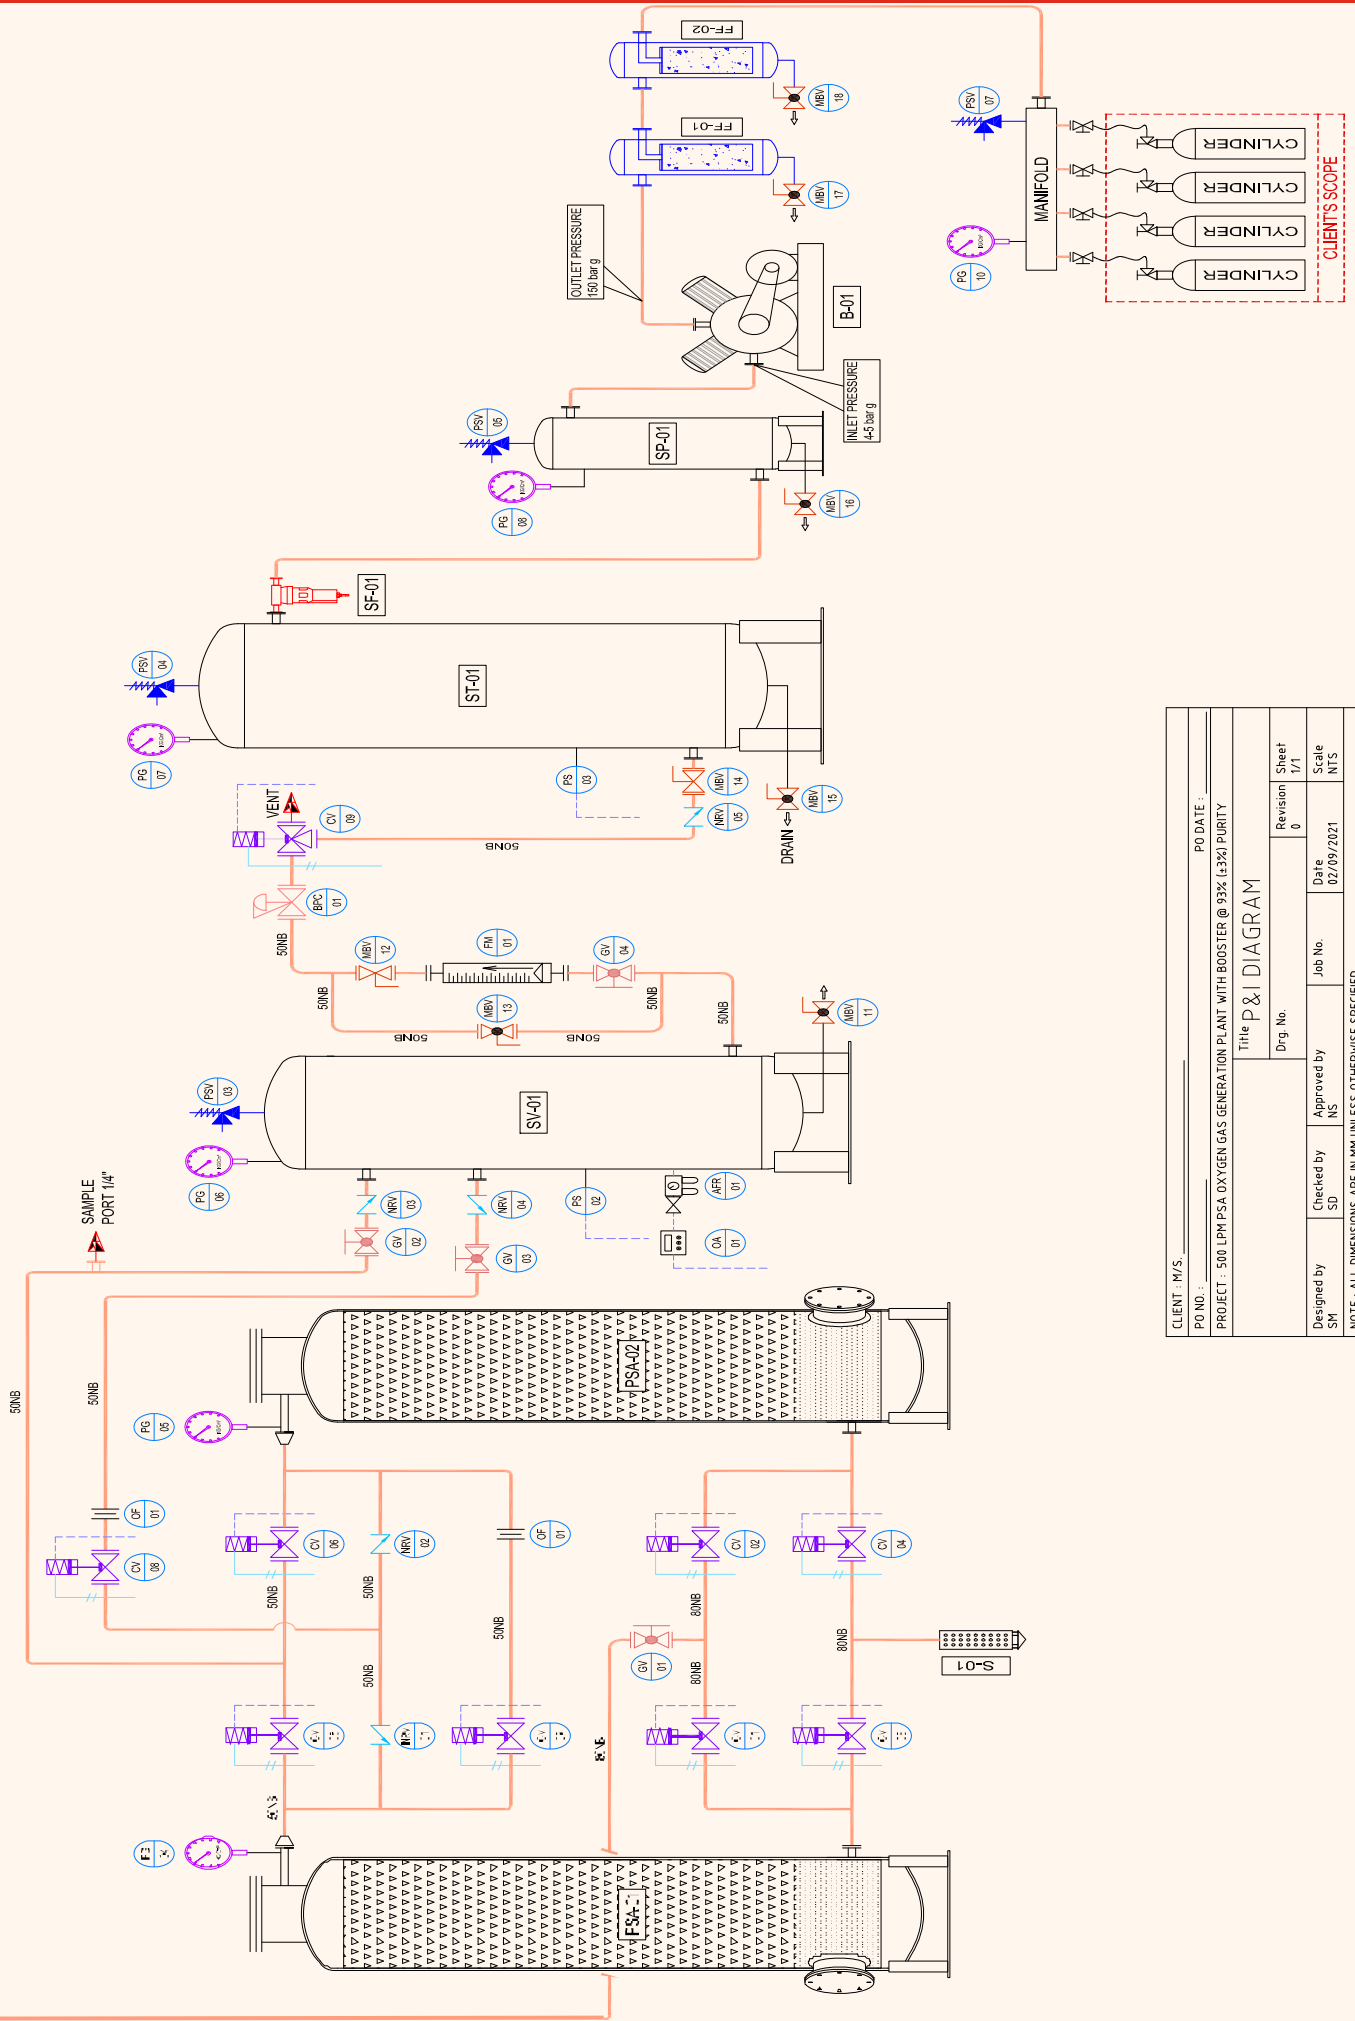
FF-02
MBV 18
FF-01
MBV 17
OUTLET PRESSURE 150 bar g
B-01
INLET PRESSURE 4-5 bar g
PSV 07
MANIFOLD
PG 10
CYLINDER
CYLINDER
CYLINDER
CYLINDER
CLIENT'S SCOPE
PSV 05
SP-01
PG 08
MBV 16
SF-01
PSV 04
ST-01
PG 07
PS 03
MBV 14
NRV 05
MBV 15
DRAIN
VENT
CV 09
50NB
BPC 01
50NB
MBV 12
FM 01
GV 04
50NB
50NB
MBV 13
50NB
50NB
50NB
MBV 11
PSV 03
SV-01
PG 06
NRV 03
NRV 04
PS 02
AFR 01
GV 02
GV 03
OA 01
SAMPLE PORT 1/4"
PSA-02
50NB
50NB
PG 05
OF 01
CV 08
CV 06
NRV 02
OF 01
CV 02
CV 04
50NB
50NB
50NB
80NB
80NB
GV 01
S-01
50NB
80NB
PSA-01

CLIENT : M/S.
PO NO. :
PO DATE :
PROJECT : 500 LPM PSA OXYGEN GAS GENERATION PLANT WITH BOOSTER @ 93% (±3%) PURITY
Title P&I DIAGRAM
Drg. No.
Revision 0
Sheet 1/1
Designed by SM
Checked by SD
Approved by NS
Job No.
Date 02/09/2021
Scale NTS
NOTE : ALL DIMENSIONS ARE IN MM UNLESS OTHERWISE SPECIFIED